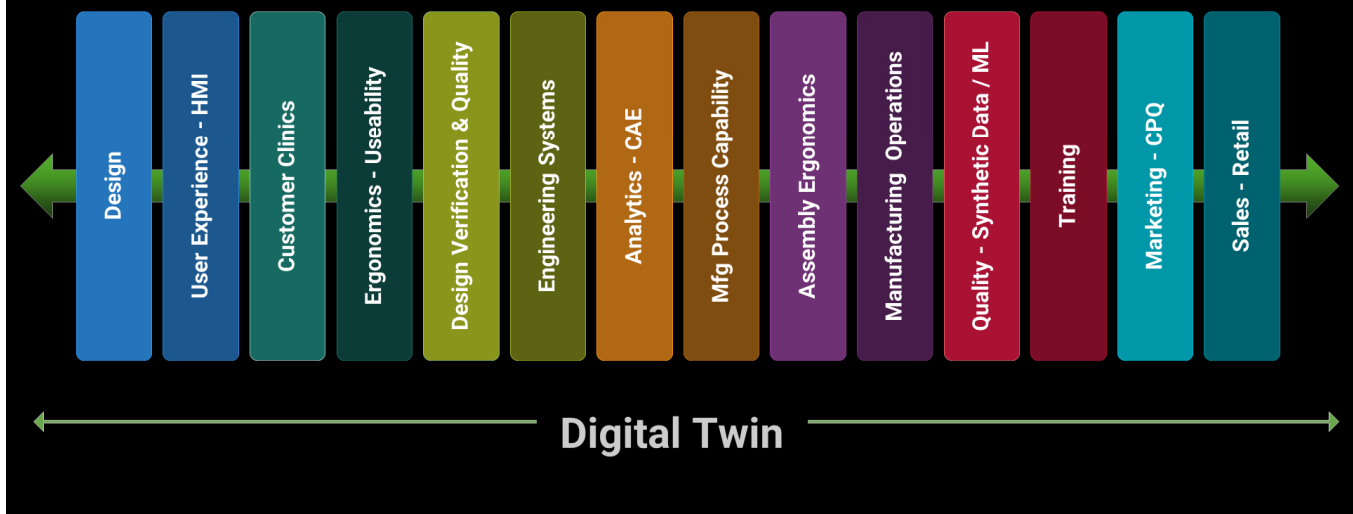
Design

User Experience - HMI

Customer Clinics

Ergonomics - Useability

Design Verification & Quality

Engineering Systems

Analytics - CAE

Mfg Process Capability

Assembly Ergonomics

Manufacturing Operations

Quality - Synthetic Data / ML

Training

Marketing - CPQ

Sales - Retail

Digital Twin